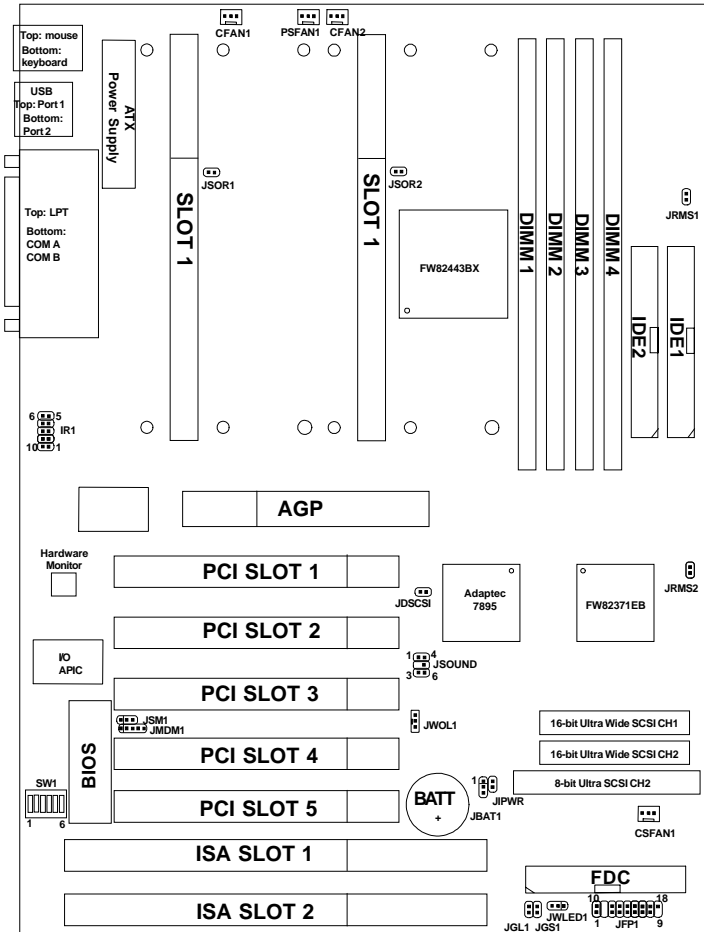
Top: mouse
Bottom: keyboard

USB
Top: Port 1
Bottom: Port 2

Top: LPT
Bottom: COM A
COM B

ATX Power Supply

CFAN1
PSFAN1
CFAN2

SLOT 1
JSOR1
SLOT 1
JSOR2

FW82443BX

DIMM 1
DIMM 2
DIMM 3
DIMM 4

JRMS1

IDE2
IDE1

6 5
IR1
10 1

AGP

Hardware Monitor

PCI SLOT 1
JDSCSI
Adaptec 7895
FW82371EB
JRMS2

PCI SLOT 2

I/O APIC

1 4
JSOUND
3 6

PCI SLOT 3

JSM1
JMDM1
JWOL1

BIOS

PCI SLOT 4

16-bit Ultra Wide SCSI CH1
16-bit Ultra Wide SCSI CH2
8-bit Ultra SCSI CH2

SW1
1 6

PCI SLOT 5

BATT
+
1
JIPWR
JBAT1

CSFAN1

ISA SLOT 1

FDC

ISA SLOT 2

10 18
JGL1 JGS1 JWLED1 1 JFP1 9